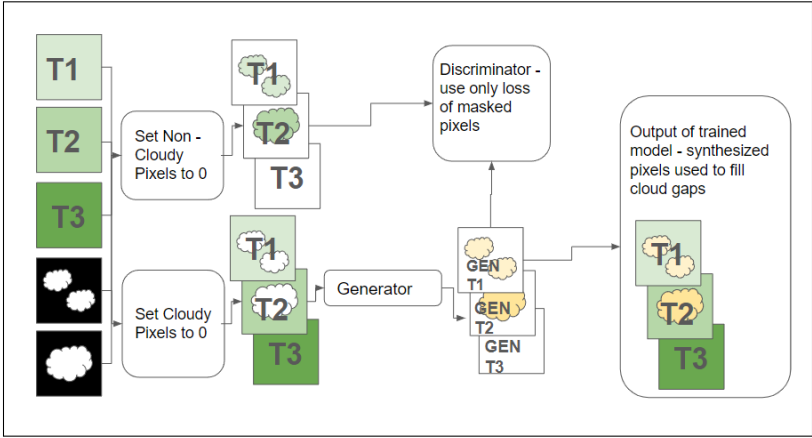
T1

T2

T3

Set Non - Cloudy Pixels to 0

T1

T2

T3

Discriminator - use only loss of masked pixels

Output of trained model - synthesized pixels used to fill cloud gaps

Set Cloudy Pixels to 0

T1

T2

T3

Generator

GEN T1

GEN T2

GEN T3

T1

T2

T3